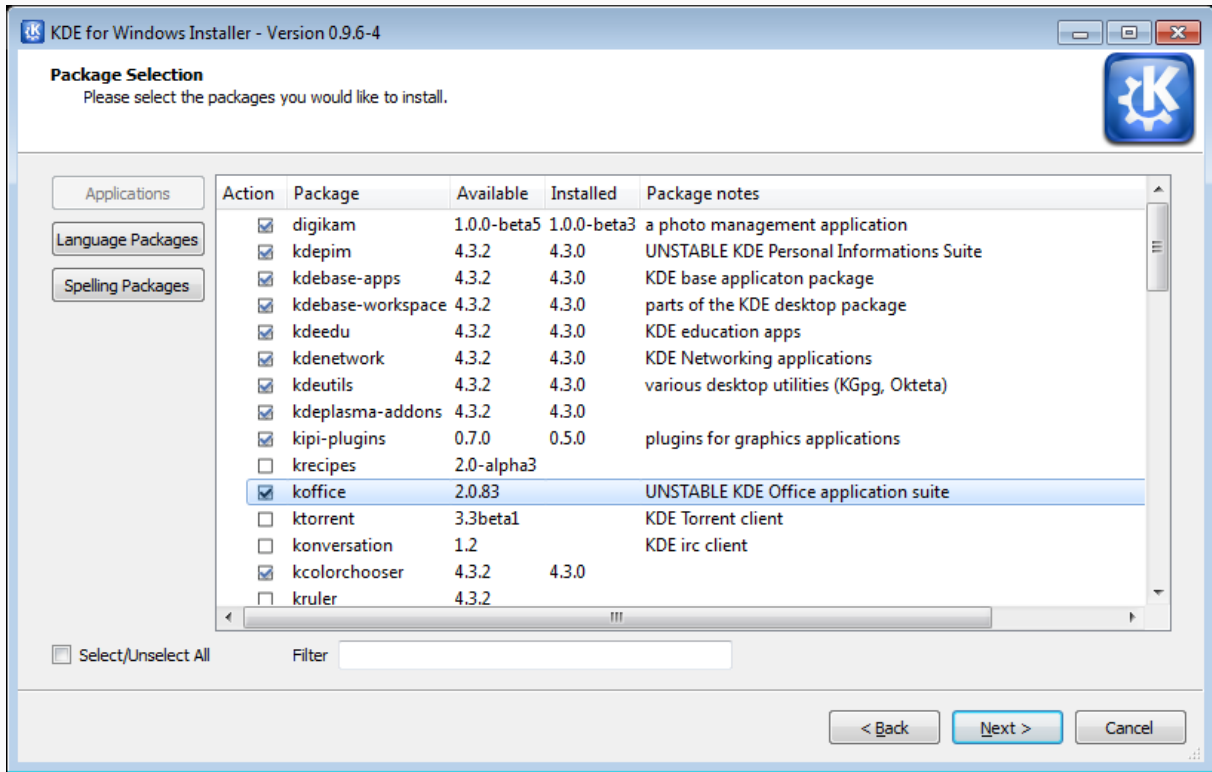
KDE for Windows Installer - Version 0.9.6-4

Package Selection
Please select the packages you would like to install.

Applications
Language Packages
Spelling Packages

| Action | Package | Available | Installed | Package notes |
|---|---|---|---|---|
| ☑ | digikam | 1.0.0-beta5 | 1.0.0-beta3 | a photo management application |
| ☑ | kdepim | 4.3.2 | 4.3.0 | UNSTABLE KDE Personal Informations Suite |
| ☑ | kdebase-apps | 4.3.2 | 4.3.0 | KDE base applicaton package |
| ☑ | kdebase-workspace | 4.3.2 | 4.3.0 | parts of the KDE desktop package |
| ☑ | kdeedu | 4.3.2 | 4.3.0 | KDE education apps |
| ☑ | kdenetwork | 4.3.2 | 4.3.0 | KDE Networking applications |
| ☑ | kdeutils | 4.3.2 | 4.3.0 | various desktop utilities (KGpg, Okteta) |
| ☑ | kdeplasma-addons | 4.3.2 | 4.3.0 | |
| ☑ | kipi-plugins | 0.7.0 | 0.5.0 | plugins for graphics applications |
| ☐ | krecipes | 2.0-alpha3 | | |
| ☑ | koffice | 2.0.83 | | UNSTABLE KDE Office application suite |
| ☐ | ktorrent | 3.3beta1 | | KDE Torrent client |
| ☐ | konversation | 1.2 | | KDE irc client |
| ☑ | kcolorchooser | 4.3.2 | 4.3.0 | |
| ☐ | kruler | 4.3.2 | | |

Select/Unselect All
Filter

< Back
Next >
Cancel